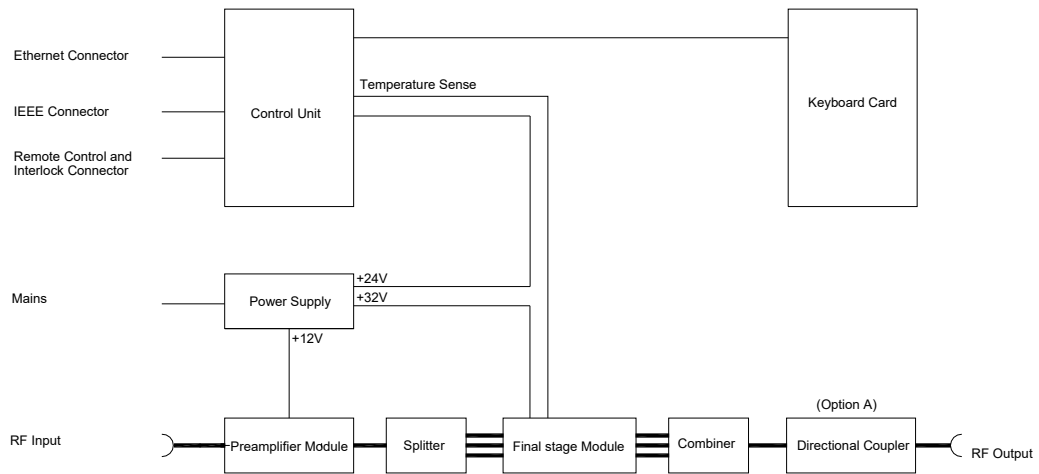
Ethernet Connector

IEEE Connector

Remote Control and Interlock Connector

Control Unit

Temperature Sense

Keyboard Card

Mains

Power Supply

+24V

+32V

+12V

RF Input

Preamplifier Module

Splitter

Final stage Module

Combiner

(Option A)

Directional Coupler

RF Output